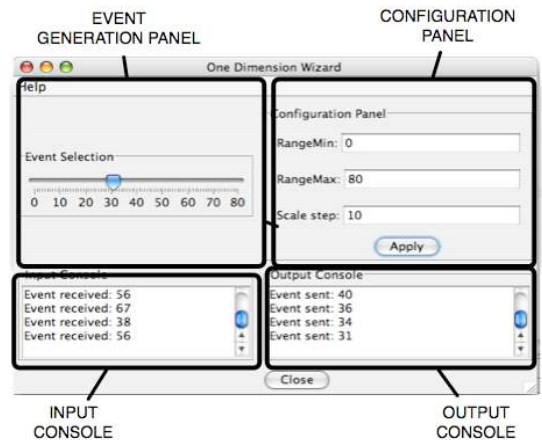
EVENT GENERATION PANEL

CONFIGURATION PANEL

One Dimension Wizard

Help

Event Selection

0 10 20 30 40 50 60 70 80

Configuration Panel

RangeMin: 0

RangeMax: 80

Scale step: 10

Apply

Input Console

Event received: 56
Event received: 67
Event received: 38
Event received: 56

Output Console

Event sent: 40
Event sent: 36
Event sent: 34
Event sent: 31

Close

INPUT CONSOLE

OUTPUT CONSOLE